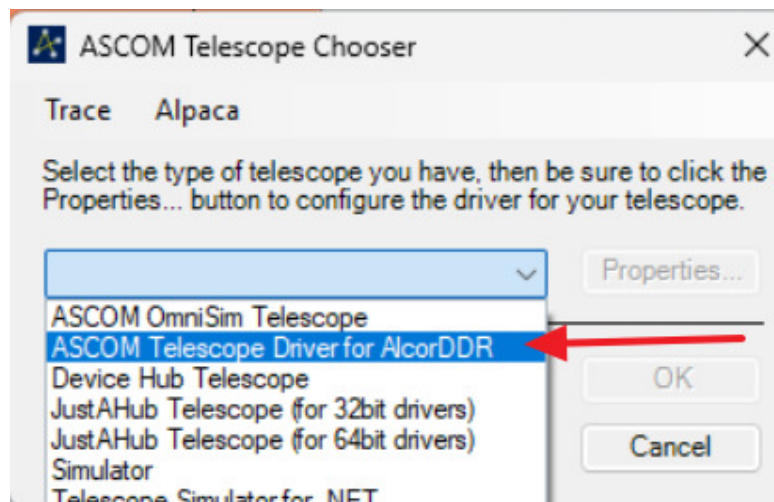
ASCOM Telescope Chooser

Trace Alpaca

Select the type of telescope you have, then be sure to click the Properties... button to configure the driver for your telescope.

Properties...

ASCOM OmniSim Telescope
ASCOM Telescope Driver for AlcorDDR
Device Hub Telescope
JustAHub Telescope (for 32bit drivers)
JustAHub Telescope (for 64bit drivers)
Simulator
Telescope Simulator for .NET

OK

Cancel